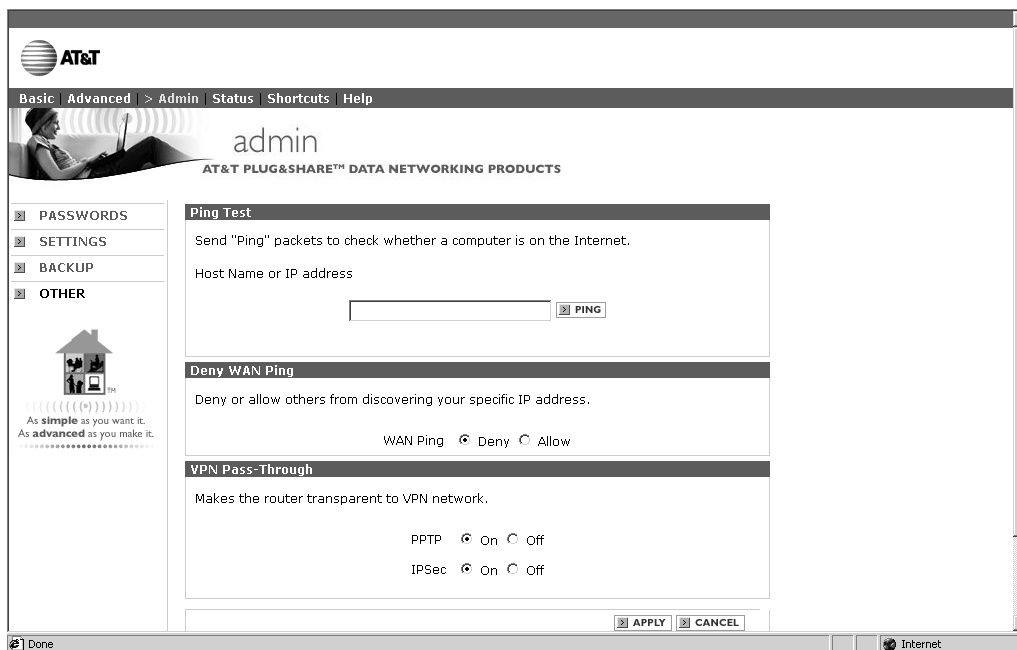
AT&T

Basic | Advanced | > Admin | Status | Shortcuts | Help

admin

AT&T PLUG&SHARE™ DATA NETWORKING PRODUCTS

PASSWORDS
SETTINGS
BACKUP
OTHER

TM

As **simple** as you want it.
As **advanced** as you make it.

Ping Test

Send "Ping" packets to check whether a computer is on the Internet.

Host Name or IP address

PING

Deny WAN Ping

Deny or allow others from discovering your specific IP address.

WAN Ping Deny Allow

VPN Pass-Through

Makes the router transparent to VPN network.

PPTP On Off

IPSec On Off

APPLY CANCEL

Done

Internet